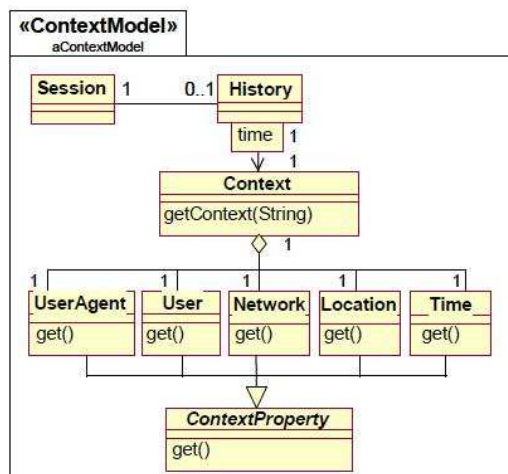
«ContextModel»
aContextModel

Session 1 0..1 History

time 1

1

Context
getContext(String)

1

1 1 1 1 1

UserAgent
get()

User
get()

Network
get()

Location
get()

Time
get()

ContextProperty
get()